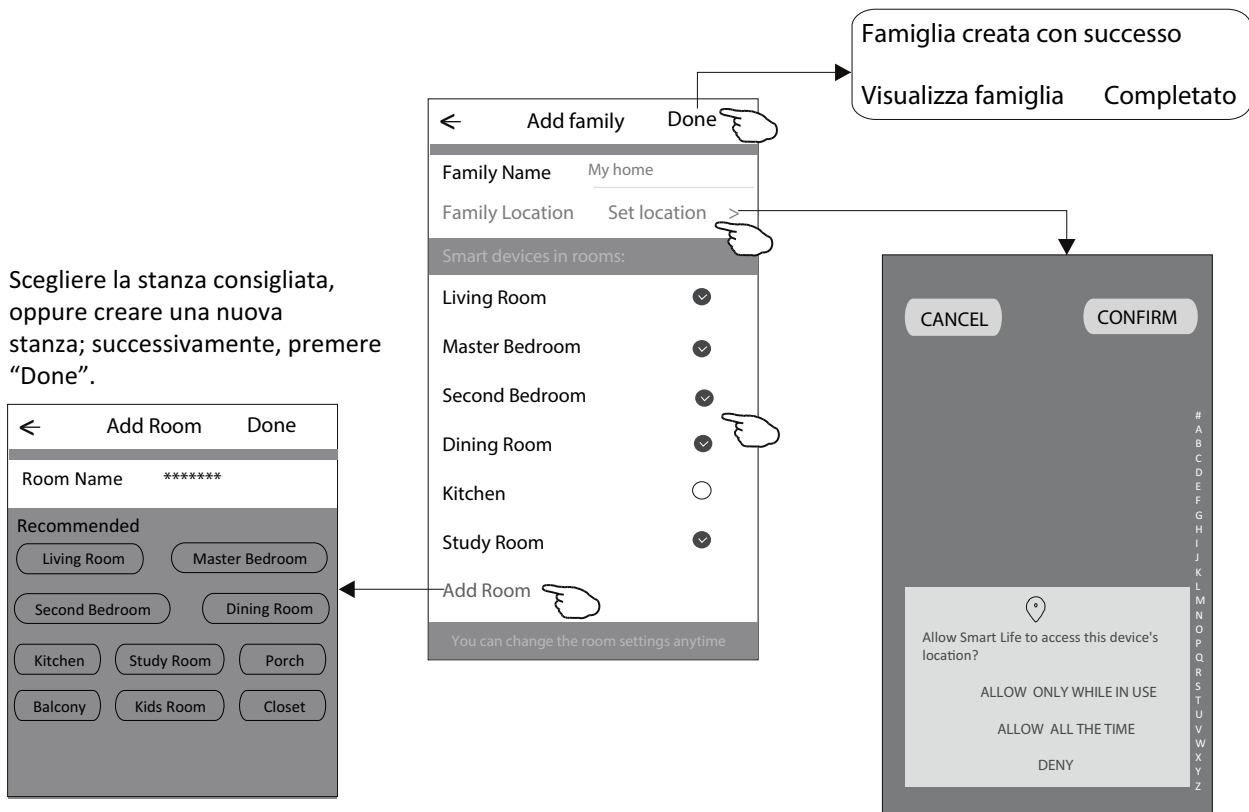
Famiglia creata con successo

Visualizza famiglia Completato

← Add family Done

Family Name My home

Family Location Set location >

Smart devices in rooms:

Living Room

Master Bedroom

Second Bedroom

Dining Room

Kitchen

Study Room

Add Room

You can change the room settings anytime

Scegliere la stanza consigliata, oppure creare una nuova stanza; successivamente, premere "Done".

← Add Room Done

Room Name *******

Recommended

Living Room

Master Bedroom

Second Bedroom

Dining Room

Kitchen

Study Room

Porch

Balcony

Kids Room

Closet

CANCEL

CONFIRM

#
A
B
C
D
E
F
G
H
I
J
K
L
M
N
O
P
Q
R
S
T
U
V
W
X
Y
Z

Allow Smart Life to access this device's location?

ALLOW ONLY WHILE IN USE

ALLOW ALL THE TIME

DENY